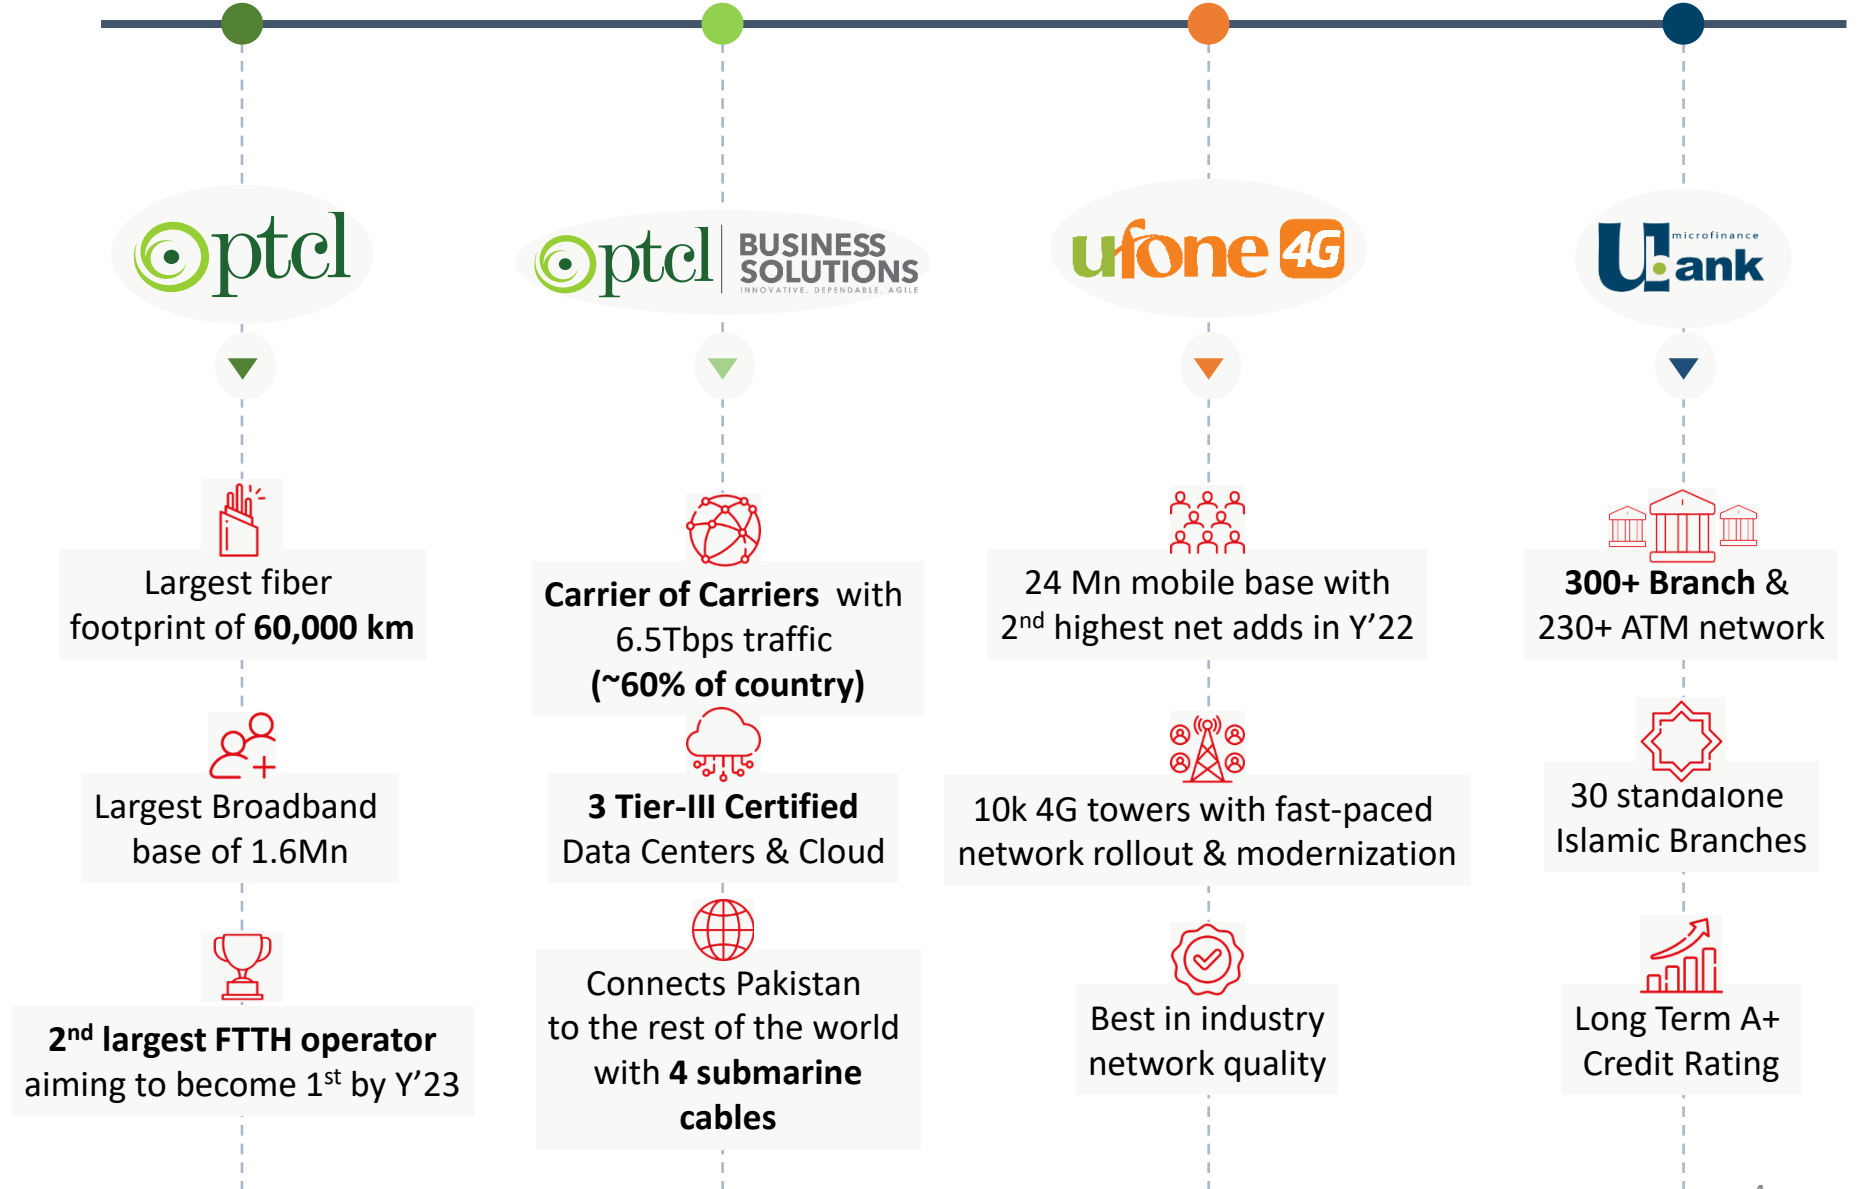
ptcl

Largest fiber footprint of 60,000 km

Largest Broadband base of 1.6Mn

2$^{nd}$ largest FTTH operator aiming to become 1$^{st}$ by Y'23

ptcl BUSINESS SOLUTIONS INNOVATIVE. DEPENDABLE. AGILE

Carrier of Carriers with 6.5Tbps traffic (~60% of country)

3 Tier-III Certified Data Centers & Cloud

Connects Pakistan to the rest of the world with 4 submarine cables

ufone 4G

24 Mn mobile base with 2$^{nd}$ highest net adds in Y'22

10k 4G towers with fast-paced network rollout & modernization

Best in industry network quality

microfinance U bank

300+ Branch & 230+ ATM network

30 standalone Islamic Branches

Long Term A+ Credit Rating